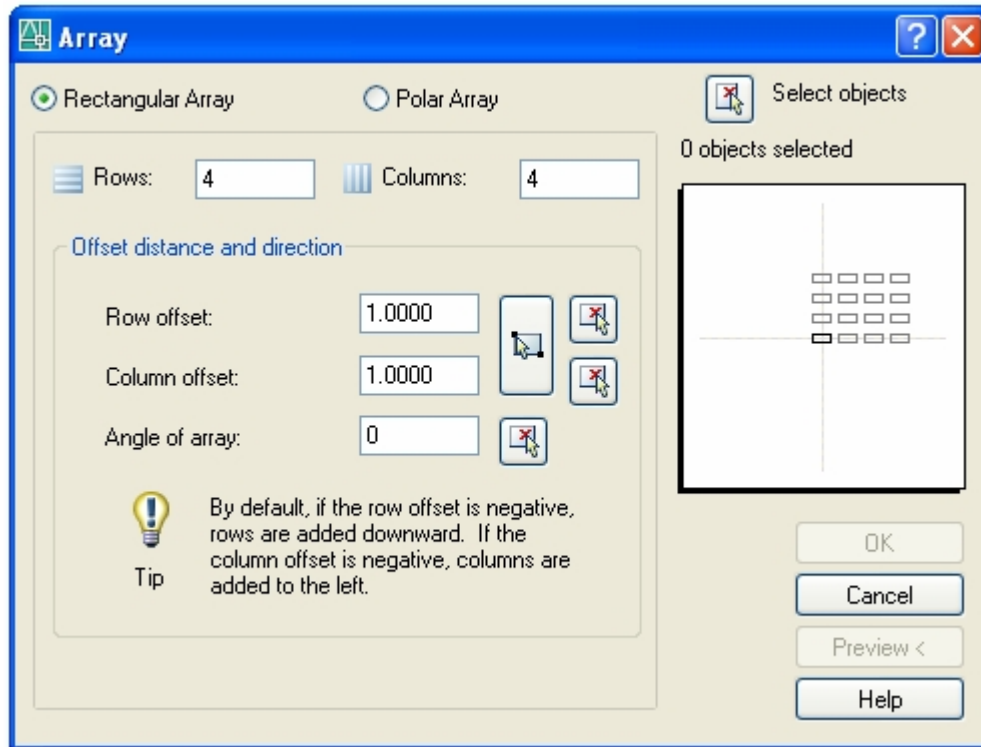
Array

Rectangular Array

Polar Array

Select objects

0 objects selected

Rows: 4

Columns: 4

Offset distance and direction

Row offset: 1.0000

Column offset: 1.0000

Angle of array: 0

Tip

By default, if the row offset is negative, rows are added downward. If the column offset is negative, columns are added to the left.

OK

Cancel

Preview <

Help